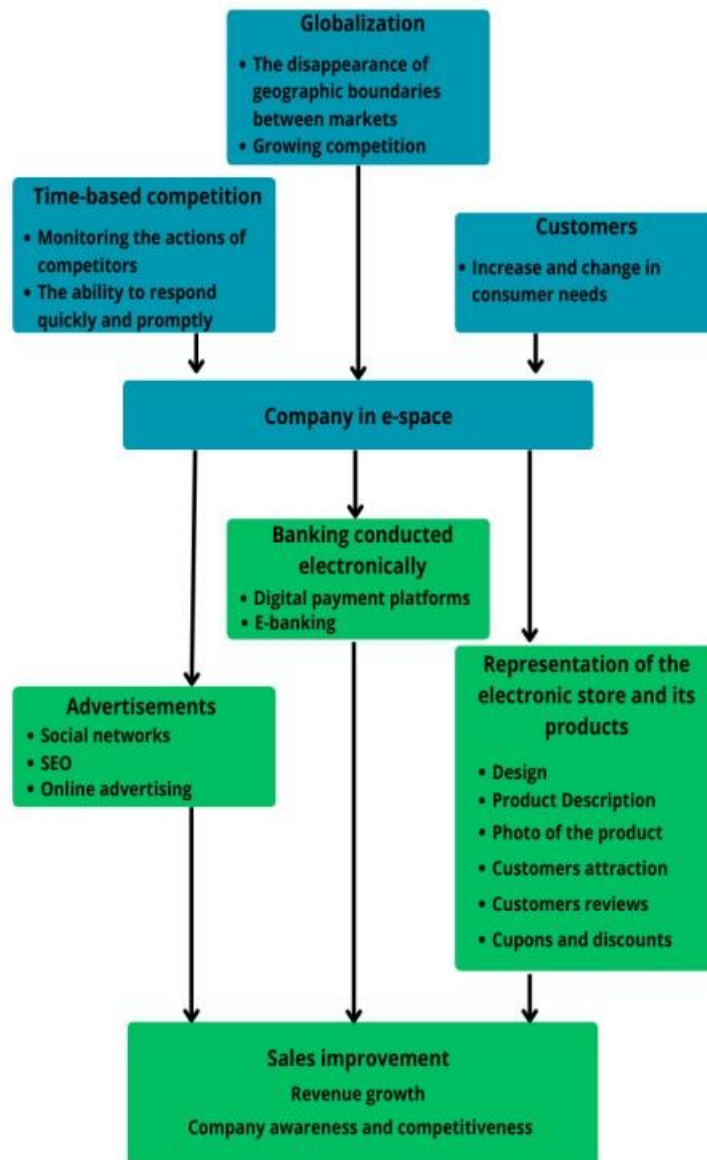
Globalization
• The disappearance of geographic boundaries between markets
• Growing competition

Time-based competition
• Monitoring the actions of competitors
• The ability to respond quickly and promptly

Customers
• Increase and change in consumer needs

Company in e-space

Banking conducted electronically
• Digital payment platforms
• E-banking

Advertisements
• Social networks
• SEO
• Online advertising

Representation of the electronic store and its products
• Design
• Product Description
• Photo of the product
• Customers attraction
• Customers reviews
• Cupons and discounts

Sales improvement
Revenue growth
Company awareness and competitiveness